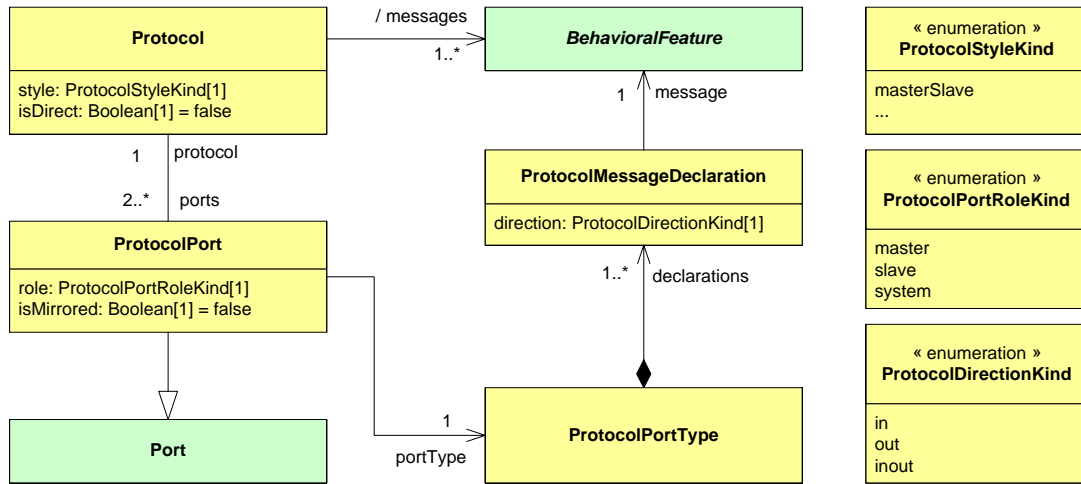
Protocol

style: ProtocolStyleKind[1]
isDirect: Boolean[1] = false

/ messages

1..*

BehavioralFeature

1

message

« enumeration »
ProtocolStyleKind

masterSlave
...

1

protocol

2..*

ports

ProtocolMessageDeclaration

direction: ProtocolDirectionKind[1]

« enumeration »
ProtocolPortRoleKind

master
slave
system

ProtocolPort

role: ProtocolPortRoleKind[1]
isMirrored: Boolean[1] = false

1..*

declarations

« enumeration »
ProtocolDirectionKind

in
out
inout

Port

1

portType

ProtocolPortType